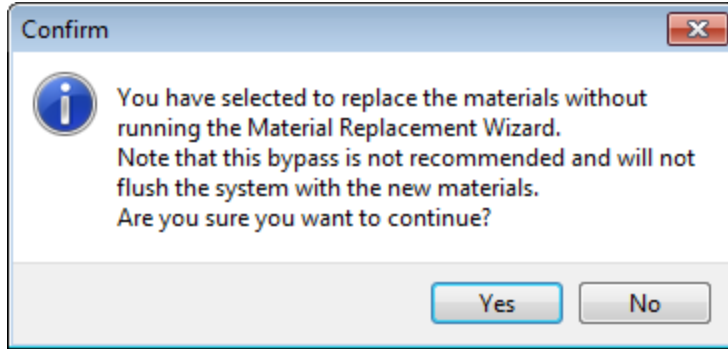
Confirm

You have selected to replace the materials without running the Material Replacement Wizard.
Note that this bypass is not recommended and will not flush the system with the new materials.
Are you sure you want to continue?

Yes No